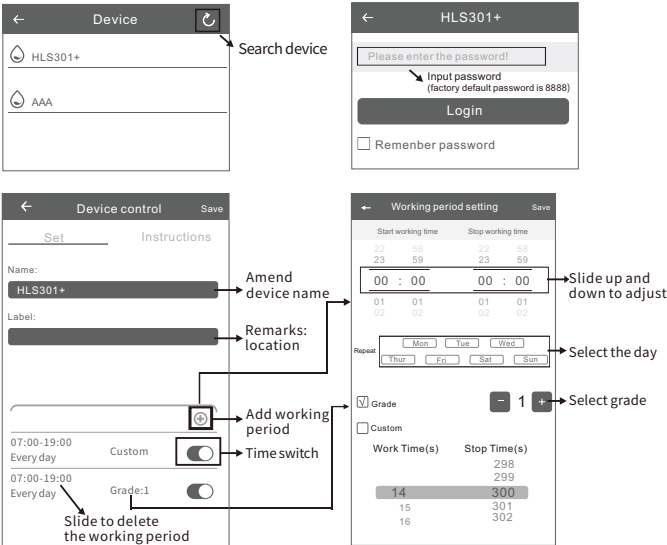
←
Device
HLS301+
AAA
Search device

←
HLS301+
Please enter the password!
Input password
(factory default password is 8888)
Login
Remenber password

←
Device control
Save
Set
Instructions
Name:
HLS301+
Amend device name
Label:
Remarks: location
Add working period
07:00-19:00
Every day
Custom
Time switch
07:00-19:00
Every day
Grade:1
Slide to delete the working period

←
Working period setting
Save
Start working time
Stop working time
22 58
23 59
00 : 00
01 01
02 02
22 58
23 59
00 : 00
01 01
02 02
Slide up and down to adjust
Repeat
Mon
Tue
Wed
Thur
Fri
Sat
Sun
Select the day
Grade
- 1 +
Select grade
Custom
Work Time(s)
Stop Time(s)
298
299
14
300
15
301
16
302